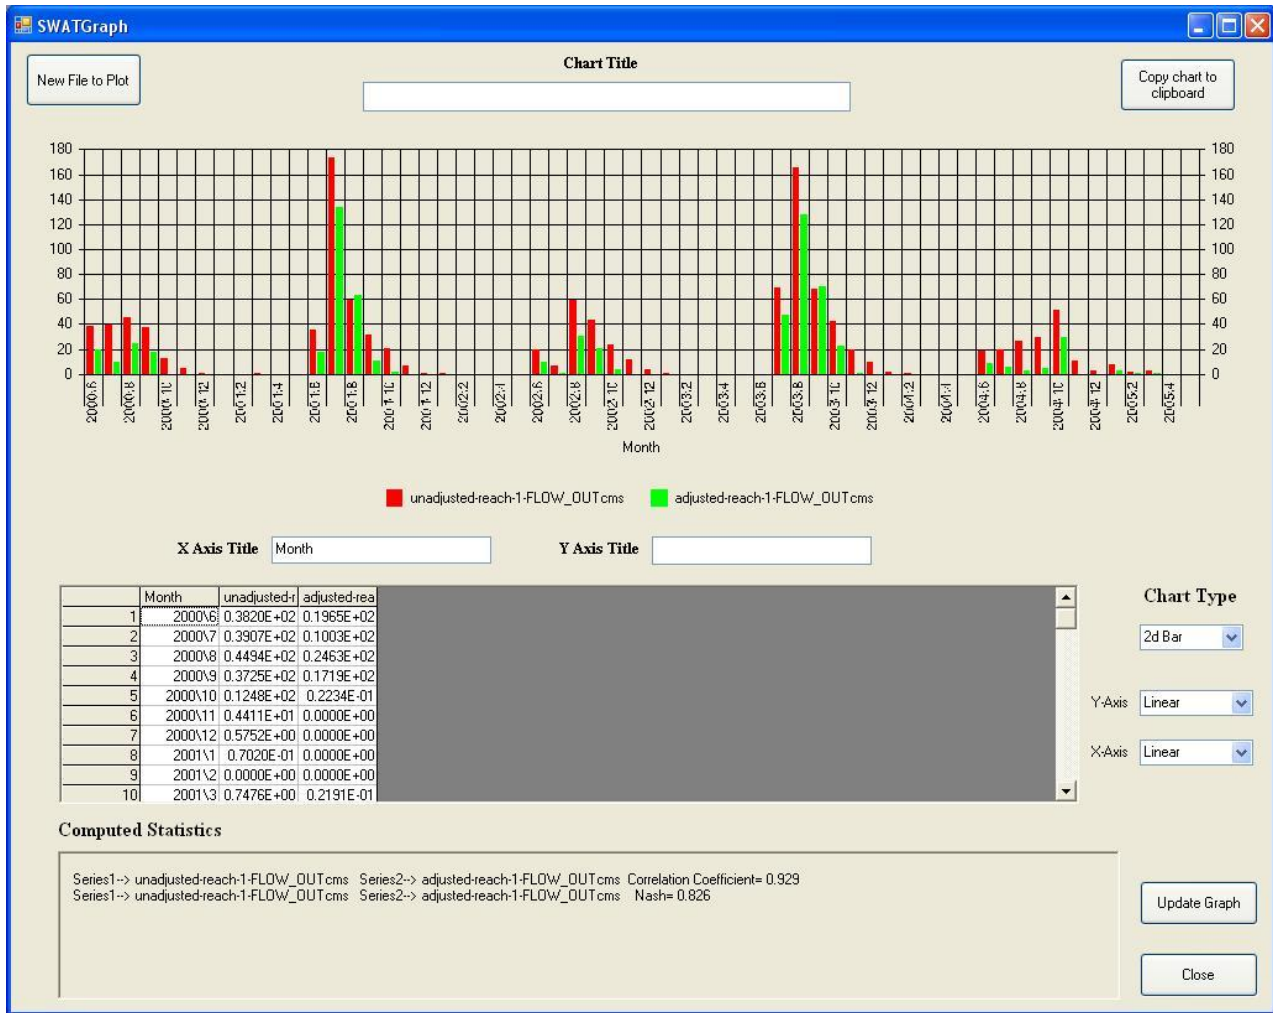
SWATGraph

New File to Plot

Chart Title

Copy chart to clipboard

180
160
140
120
100
80
60
40
20
0

180
160
140
120
100
80
60
40
20
0

2000\6
2000\8
2000\10
2000\12
2001\2
2001\4
2001\6
2001\8
2001\10
2001\12
2002\2
2002\4
2002\6
2002\8
2002\10
2002\12
2003\2
2003\4
2003\6
2003\8
2003\10
2003\12
2004\2
2004\4
2004\6
2004\8
2004\10
2004\12
2005\2
2005\4

Month

unadjusted-reach-1-FLOW_OUTcms
adjusted-reach-1-FLOW_OUTcms

X Axis Title Month

Y Axis Title

| | Month | unadjusted-r | adjusted-rea |
|---|---|---|---|
| 1 | 2000\6 | 0.3820E+02 | 0.1965E+02 |
| 2 | 2000\7 | 0.3907E+02 | 0.1003E+02 |
| 3 | 2000\8 | 0.4494E+02 | 0.2463E+02 |
| 4 | 2000\9 | 0.3725E+02 | 0.1719E+02 |
| 5 | 2000\10 | 0.1248E+02 | 0.2234E-01 |
| 6 | 2000\11 | 0.4411E+01 | 0.0000E+00 |
| 7 | 2000\12 | 0.5752E+00 | 0.0000E+00 |
| 8 | 2001\1 | 0.7020E-01 | 0.0000E+00 |
| 9 | 2001\2 | 0.0000E+00 | 0.0000E+00 |
| 10 | 2001\3 | 0.7476E+00 | 0.2191E-01 |

Chart Type

2d Bar

Y-Axis Linear

X-Axis Linear

Computed Statistics

Series1--> unadjusted-reach-1-FLOW_OUTcms Series2--> adjusted-reach-1-FLOW_OUTcms Correlation Coefficient= 0.929
Series1--> unadjusted-reach-1-FLOW_OUTcms Series2--> adjusted-reach-1-FLOW_OUTcms Nash= 0.826

Update Graph

Close